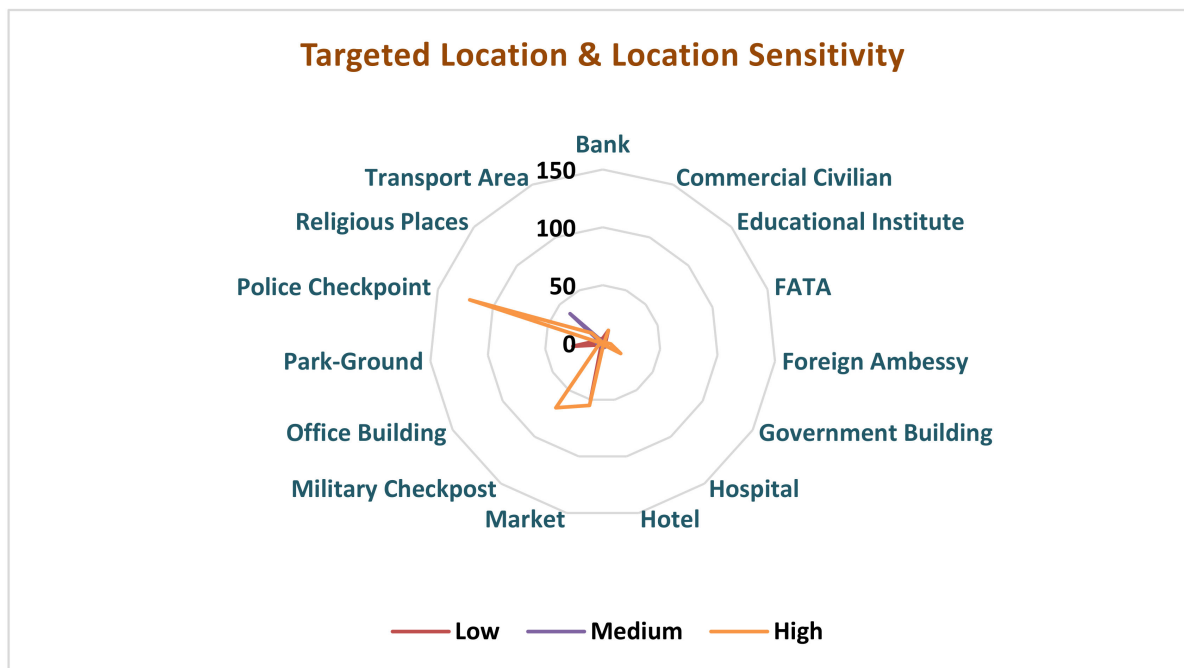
Targeted Location & Location Sensitivity

Bank
Commercial Civilian
Educational Institute
FATA
Foreign Ambessy
Government Building
Hospital
Hotel
Market
Military Checkpost
Office Building
Park-Ground
Police Checkpoint
Religious Places
Transport Area

150
100
50
0

Low
Medium
High